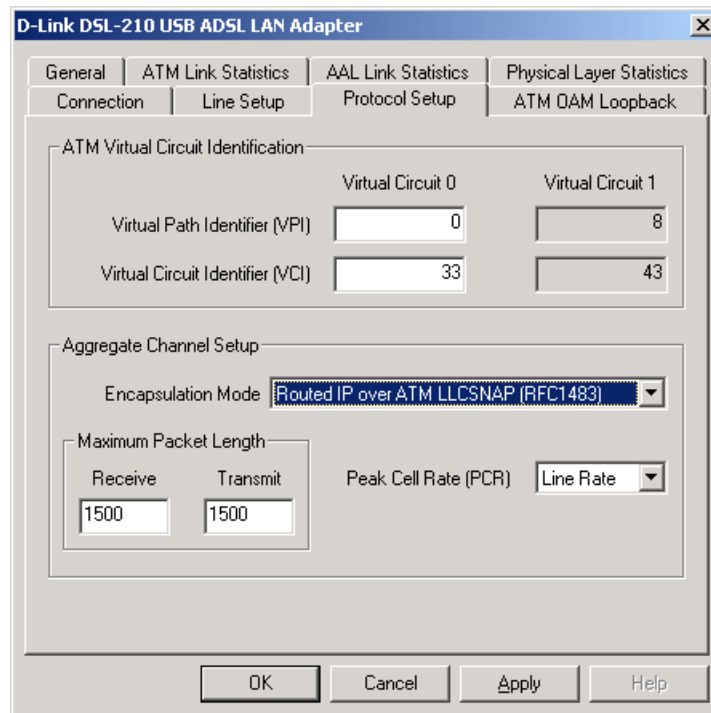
D-Link DSL-210 USB ADSL LAN Adapter

General
ATM Link Statistics
AAL Link Statistics
Physical Layer Statistics
Connection
Line Setup
Protocol Setup
ATM OAM Loopback

ATM Virtual Circuit Identification

| | Virtual Circuit 0 | Virtual Circuit 1 |
|---|---|---|
| Virtual Path Identifier (VPI) | 0 | 8 |
| Virtual Circuit Identifier (VCI) | 33 | 43 |

Aggregate Channel Setup

Encapsulation Mode Routed IP over ATM LLCSNAP (RFC1483)

Maximum Packet Length

Receive 1500
Transmit 1500

Peak Cell Rate (PCR) Line Rate

OK Cancel Apply Help